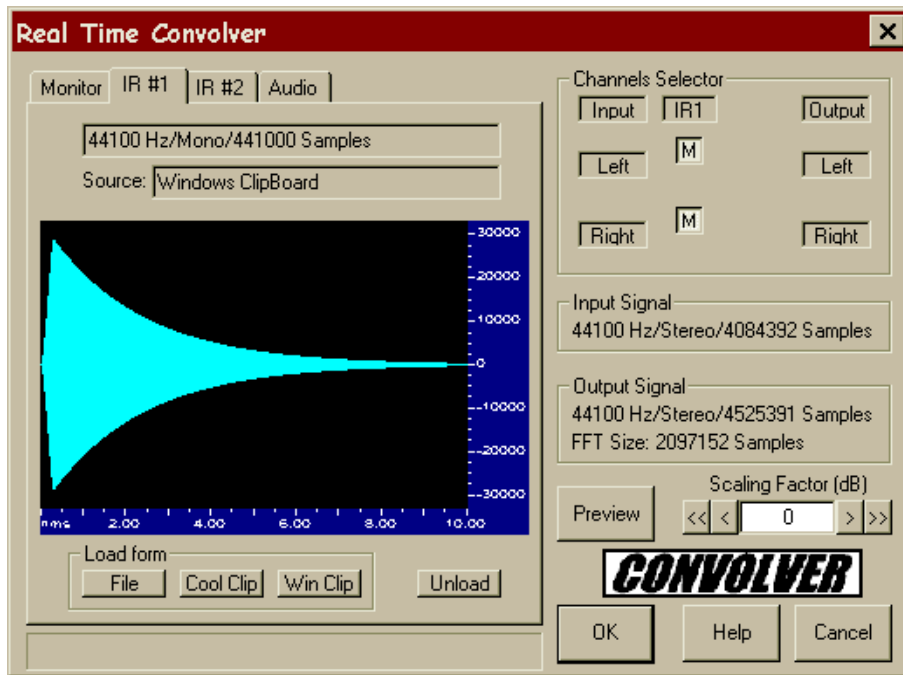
Real Time Convolver

×

Monitor | IR #1 | IR #2 | Audio

44100 Hz/Mono/441000 Samples

Source: Windows ClipBoard

30000
20000
10000
0
-10000
-20000
-30000

hms 2.00 4.00 6.00 8.00 10.00

Load form

File | Cool Clip | Win Clip

Unload

Channels Selector

Input | IR1 | Output

Left | M | Left

Right | M | Right

Input Signal
44100 Hz/Stereo/4084392 Samples

Output Signal
44100 Hz/Stereo/4525391 Samples
FFT Size: 2097152 Samples

Scaling Factor (dB)

Preview

<< < 0 > >>

CONVOLVER

OK | Help | Cancel